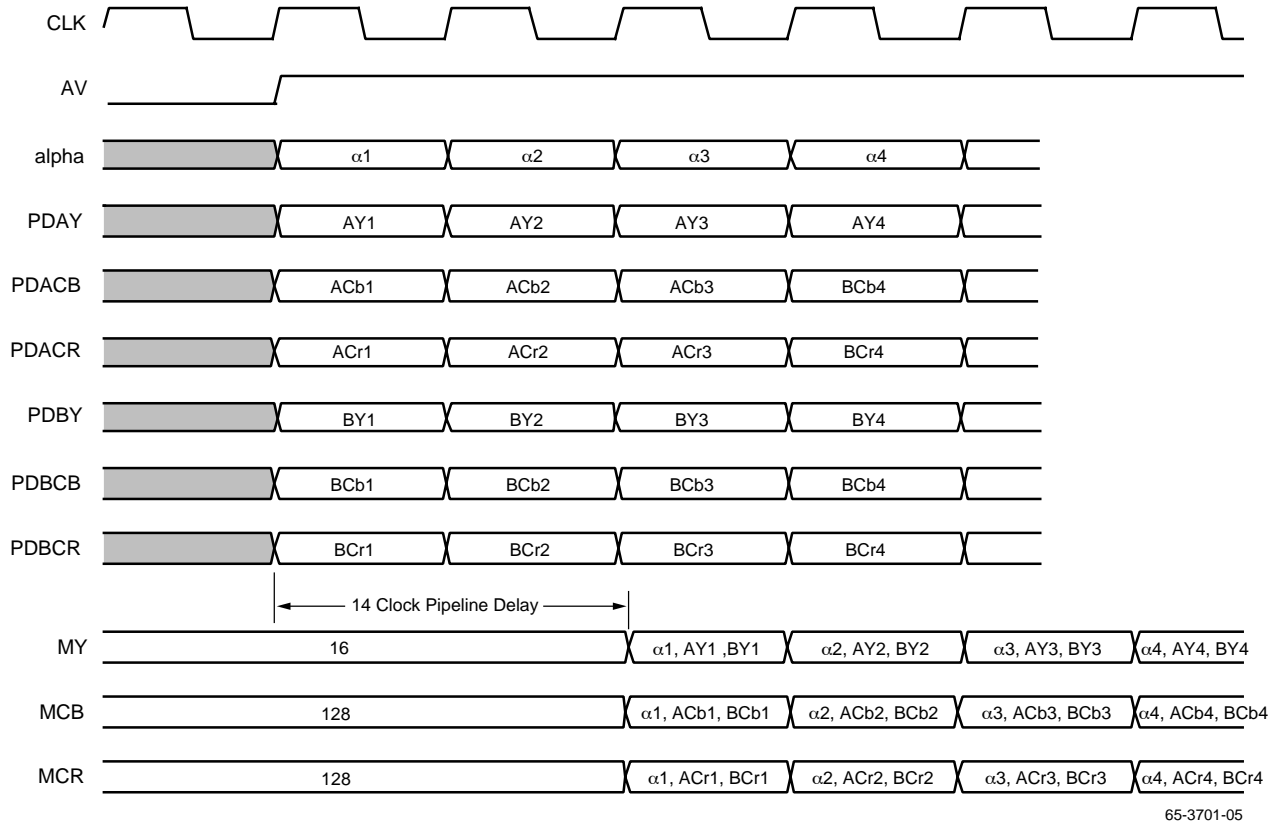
CLK

AV

alpha $\alpha1$ $\alpha2$ $\alpha3$ $\alpha4$

PDAY AY1 AY2 AY3 AY4

PDACB ACb1 ACb2 ACb3 BCb4

PDACR ACr1 ACr2 ACr3 BCr4

PDBY BY1 BY2 BY3 BY4

PDBCB BCb1 BCb2 BCb3 BCb4

PDBCR BCr1 BCr2 BCr3 BCr4

14 Clock Pipeline Delay

MY 16 $\alpha1$, AY1 ,BY1 $\alpha2$, AY2, BY2 $\alpha3$, AY3, BY3 $\alpha4$, AY4, BY4

MCB 128 $\alpha1$, ACb1, BCb1 $\alpha2$, ACb2, BCb2 $\alpha3$, ACb3, BCb3 $\alpha4$, ACb4, BCb4

MCR 128 $\alpha1$, ACr1, BCr1 $\alpha2$, ACr2, BCr2 $\alpha3$, ACr3, BCr3 $\alpha4$, ACr4, BCr4

65-3701-05